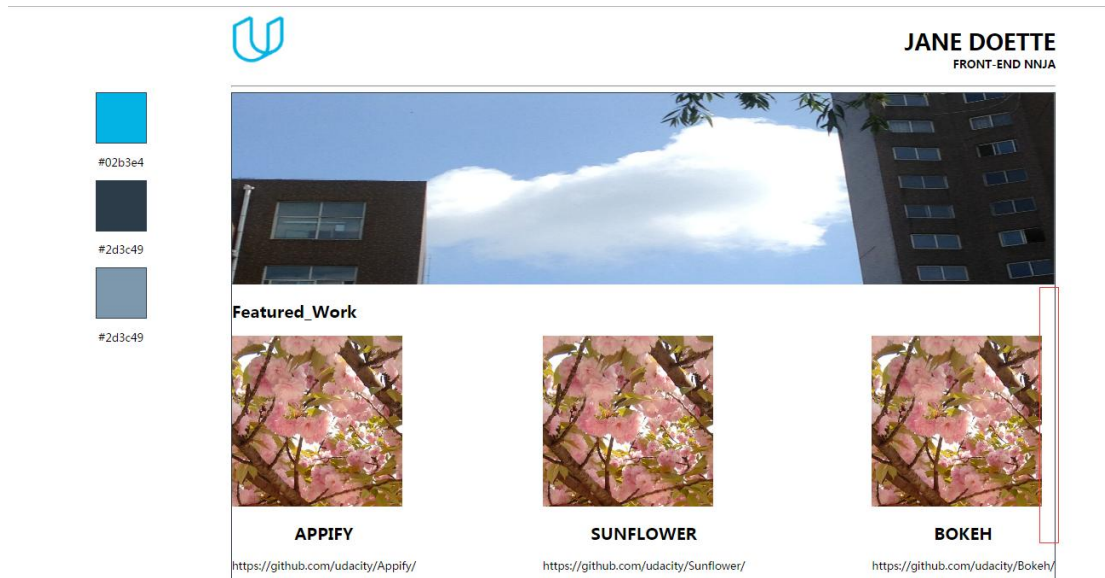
JANE DOETTE
FRONT-END NNJA

#02b3e4

#2d3c49

#2d3c49

Featured_Work

APPIFY
https://github.com/udacity/Appify/

SUNFLOWER
https://github.com/udacity/Sunflower/

BOKEH
https://github.com/udacity/Bokeh/